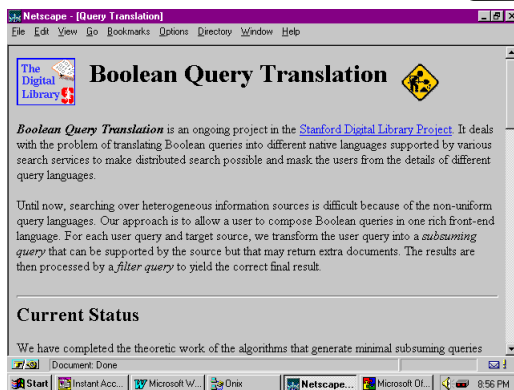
Netscape - [Query Translation]

File Edit View Go Bookmarks Options Directory Window Help

The Digital Library

Boolean Query Translation

*Boolean Query Translation* is an ongoing project in the Stanford Digital Library Project. It deals with the problem of translating Boolean queries into different native languages supported by various search services to make distributed search possible and mask the users from the details of different query languages.

Until now, searching over heterogeneous information sources is difficult because of the non-uniform query languages. Our approach is to allow a user to compose Boolean queries in one rich front-end language. For each user query and target source, we transform the user query into a *subsuming query* that can be supported by the source but that may return extra documents. The results are then processed by a *filter query* to yield the correct final result.

Current Status

We have completed the theoretic work of the algorithms that generate minimal subsuming queries

Document: Done

Start | Instant Acc... | Microsoft W... | Onix | Netscape... | Microsoft Of... | 8:56 PM